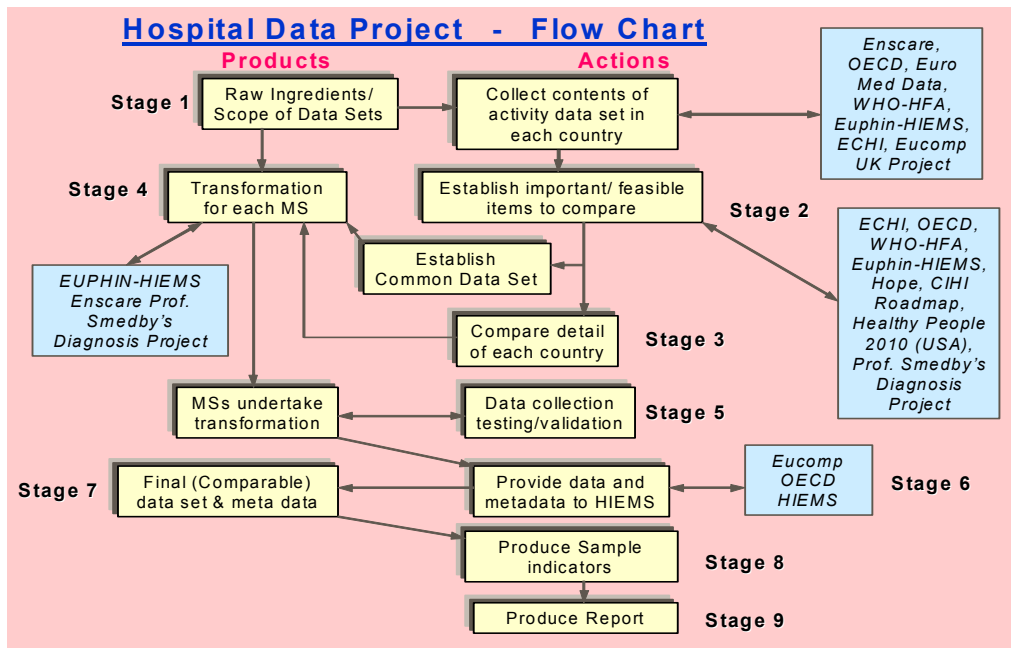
Hospital Data Project - Flow Chart

Products

Actions

Stage 1

Raw Ingredients/ Scope of Data Sets

Collect contents of activity data set in each country

Enscare, OECD, Euro Med Data, WHO-HFA, Euphin-HIEMS, ECHI, Eucomp UK Project

Stage 4

Transformation for each MS

Establish important/ feasible items to compare

Stage 2

ECHI, OECD, WHO-HFA, Euphin-HIEMS, Hope, CIHI Roadmap, Healthy People 2010 (USA), Prof. Smedby's Diagnosis Project

EUPHIN-HIEMS Enscare Prof. Smedby's Diagnosis Project

Establish Common Data Set

Compare detail of each country

Stage 3

MSs undertake transformation

Data collection testing/validation

Stage 5

Stage 7

Final (Comparable) data set & meta data

Provide data and metadata to HIEMS

Eucomp OECD HIEMS

Stage 6

Produce Sample indicators

Stage 8

Produce Report

Stage 9